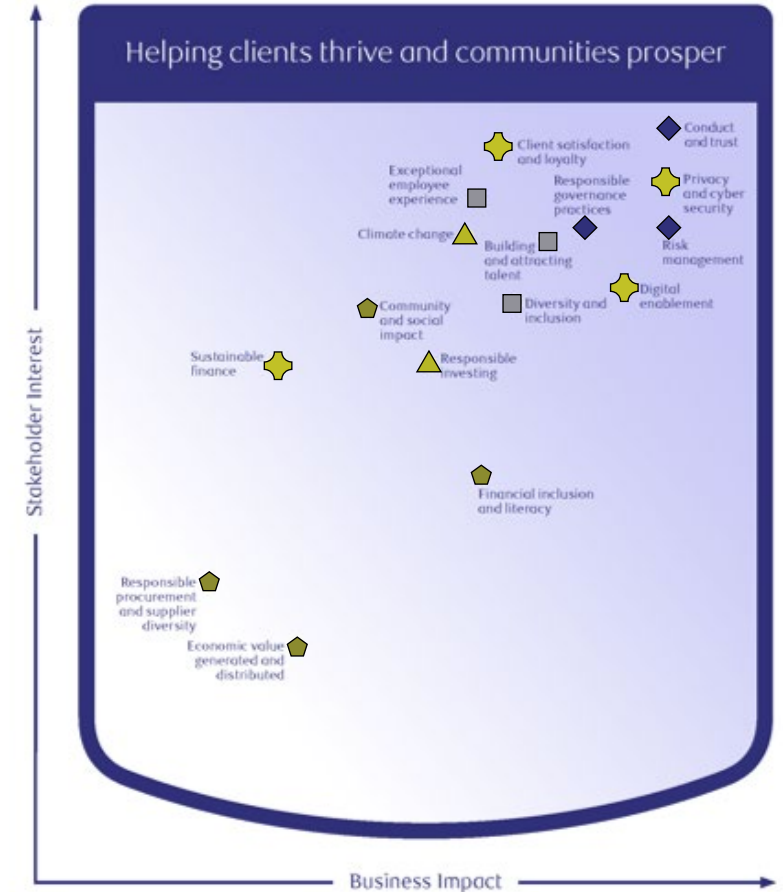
Helping clients thrive and communities prosper

Conduct and trust

Client satisfaction and loyalty

Exceptional employee experience

Responsible governance practices

Privacy and cyber security

Climate change

Building and attracting talent

Risk management

Digital enablement

Community and social impact

Diversity and inclusion

Sustainable finance

Responsible investing

Financial inclusion and literacy

Responsible procurement and supplier diversity

Economic value generated and distributed

Stakeholder Interest

Business Impact